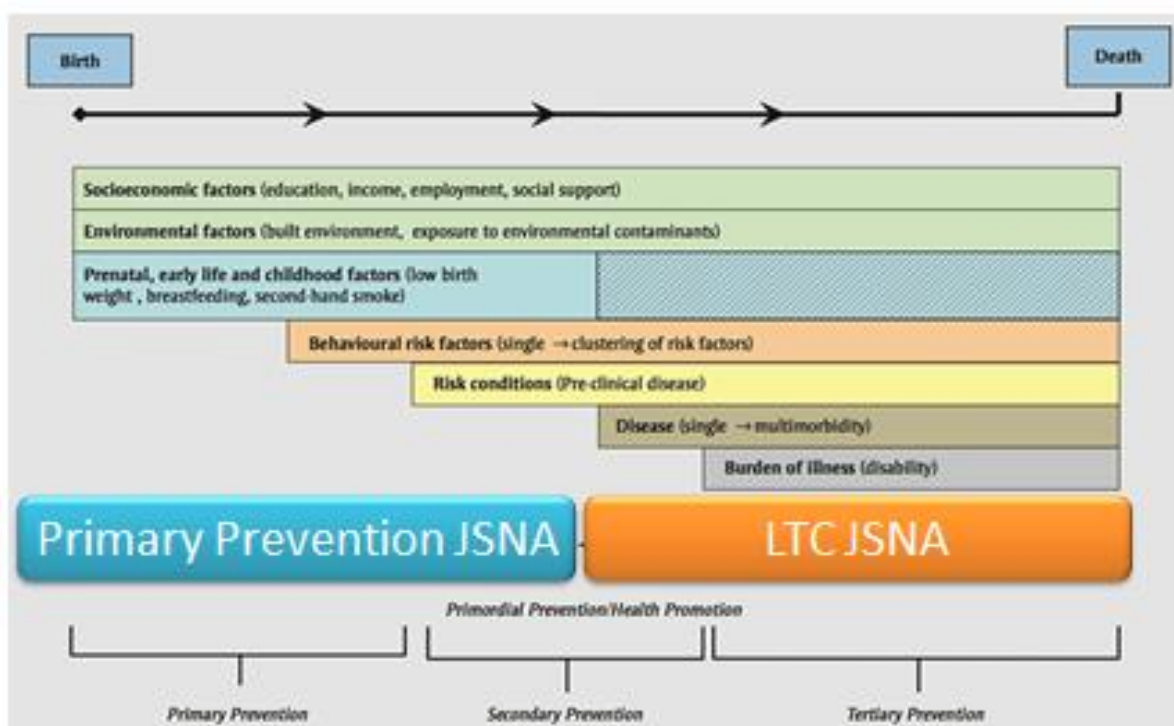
Birth

Death

Socioeconomic factors (education, income, employment, social support)

Environmental factors (built environment, exposure to environmental contaminants)

Prenatal, early life and childhood factors (low birth weight , breastfeeding, second-hand smoke)

Behavioural risk factors (single → clustering of risk factors)

Risk conditions (Pre-clinical disease)

Disease (single → multimorbidity)

Burden of illness (disability)

Primary Prevention JSNA

LTC JSNA

Primordial Prevention/Health Promotion

Primary Prevention

Secondary Prevention

Tertiary Prevention